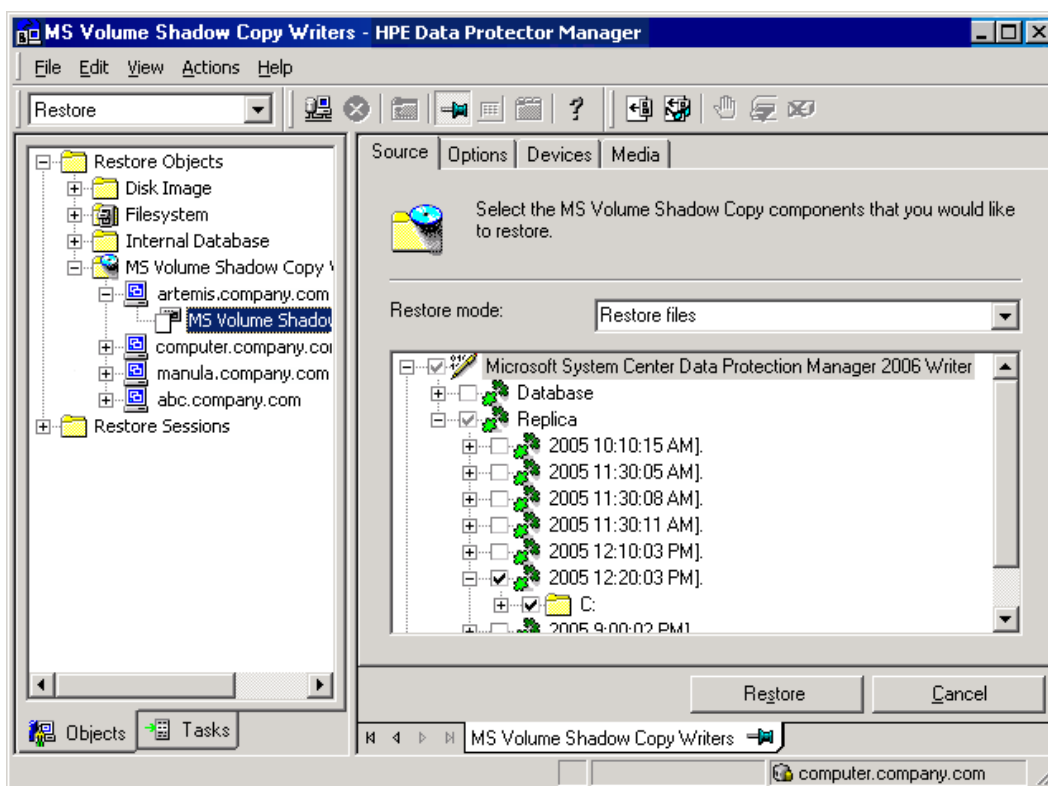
MS Volume Shadow Copy Writers - HPE Data Protector Manager

File Edit View Actions Help

Restore

Restore Objects
Disk Image
Filesystem
Internal Database
MS Volume Shadow Copy V
artemis.company.com
MS Volume Shadov
computer.company.co
manula.company.com
abc.company.com
Restore Sessions

Objects
Tasks

Source | Options | Devices | Media

Select the MS Volume Shadow Copy components that you would like to restore.

Restore mode:
Restore files

Microsoft System Center Data Protection Manager 2006 Writer
Database
Replica
2005 10:10:15 AM].
2005 11:30:05 AM].
2005 11:30:08 AM].
2005 11:30:11 AM].
2005 12:10:03 PM].
2005 12:20:03 PM].
C:
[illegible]

Restore
Cancel

MS Volume Shadow Copy Writers

computer.company.com